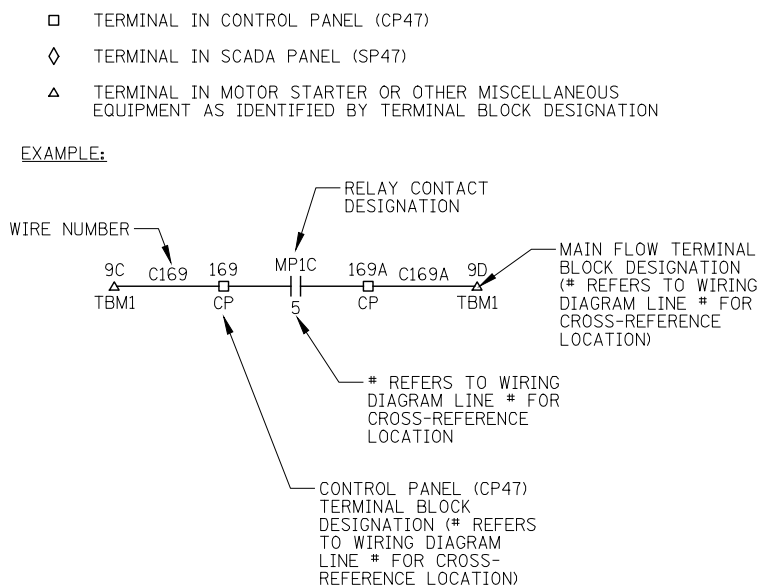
□ TERMINAL IN CONTROL PANEL (CP47)

◊ TERMINAL IN SCADA PANEL (SP47)

△ TERMINAL IN MOTOR STARTER OR OTHER MISCELLANEOUS EQUIPMENT AS IDENTIFIED BY TERMINAL BLOCK DESIGNATION

EXAMPLE:

RELAY CONTACT DESIGNATION

WIRE NUMBER

9C C169 169 MP1C 169A C169A 9D

TBM1 CP 5 CP TBM1

MAIN FLOW TERMINAL BLOCK DESIGNATION (# REFERS TO WIRING DIAGRAM LINE # FOR CROSS-REFERENCE LOCATION)

# REFERS TO WIRING DIAGRAM LINE # FOR CROSS-REFERENCE LOCATION

CONTROL PANEL (CP47) TERMINAL BLOCK DESIGNATION (# REFERS TO WIRING DIAGRAM LINE # FOR CROSS-REFERENCE LOCATION)